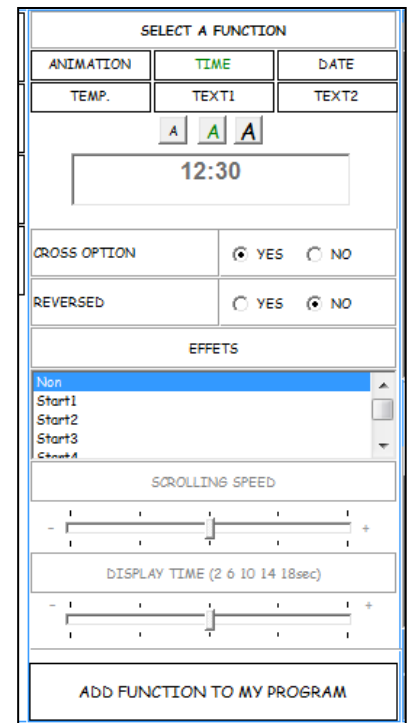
SELECT A FUNCTION

| ANIMATION | TIME | DATE |
|---|---|---|
| TEMP. | TEXT1 | TEXT2 |

A A A

12:30

| CROSS OPTION | YES NO |
|---|---|
| REVERSED | YES NO |

EFFETS

Non
Start1
Start2
Start3
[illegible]

SCROLLING SPEED

- +

DISPLAY TIME (2 6 10 14 18sec)

- +

ADD FUNCTION TO MY PROGRAM